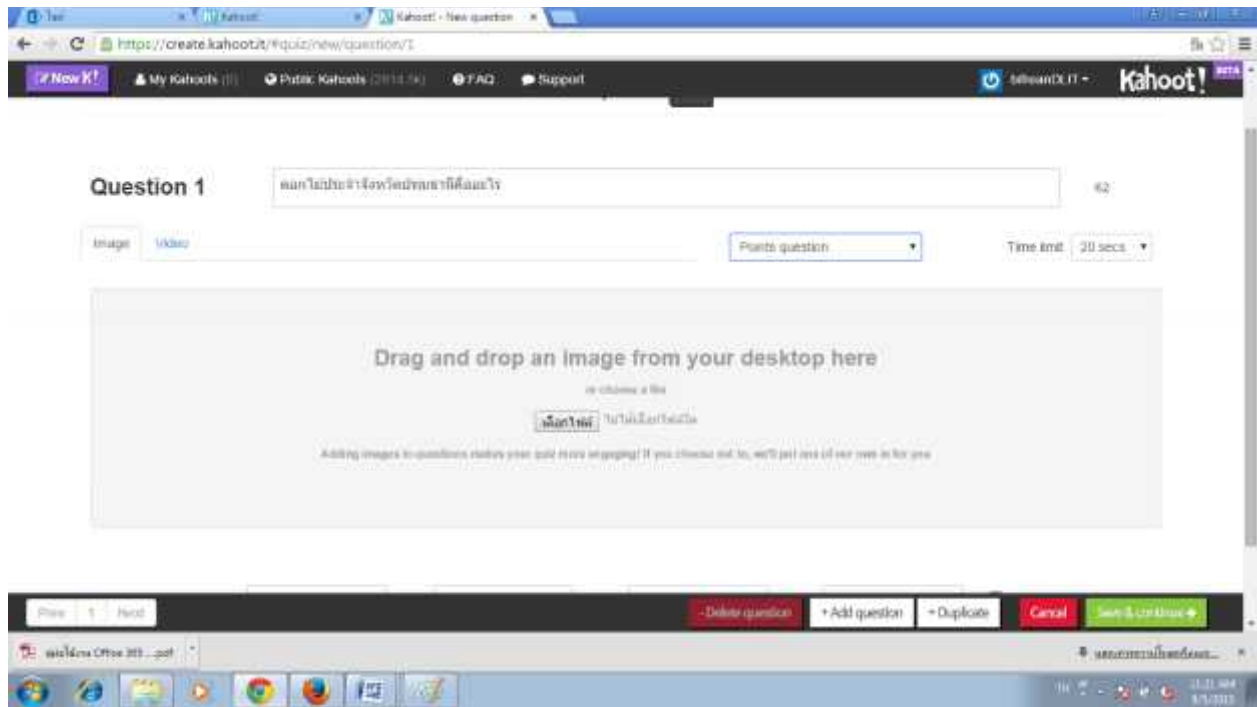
Kahoot! - New question

https://create.kahoot.it/#quiz/new/question/1

New K! My Kahoots Public Kahoots FAQ Support

Kahoot! BETA

Question 1

ดอกไม้ประจำจังหวัดมหาสารคามคืออะไร

62

Image Video

Points question

Time limit 20 secs

Drag and drop an image from your desktop here

or choose a file

เลือกไฟล์ ไม่ได้เลือกไฟล์ใด

Adding images to questions makes your quiz more engaging! If you choose not to, we'll put one of our own in for you

Prev 1 Next

Delete question

+ Add question

+ Duplicate

Cancel

Save & continue

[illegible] Office 365 ...pdf

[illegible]